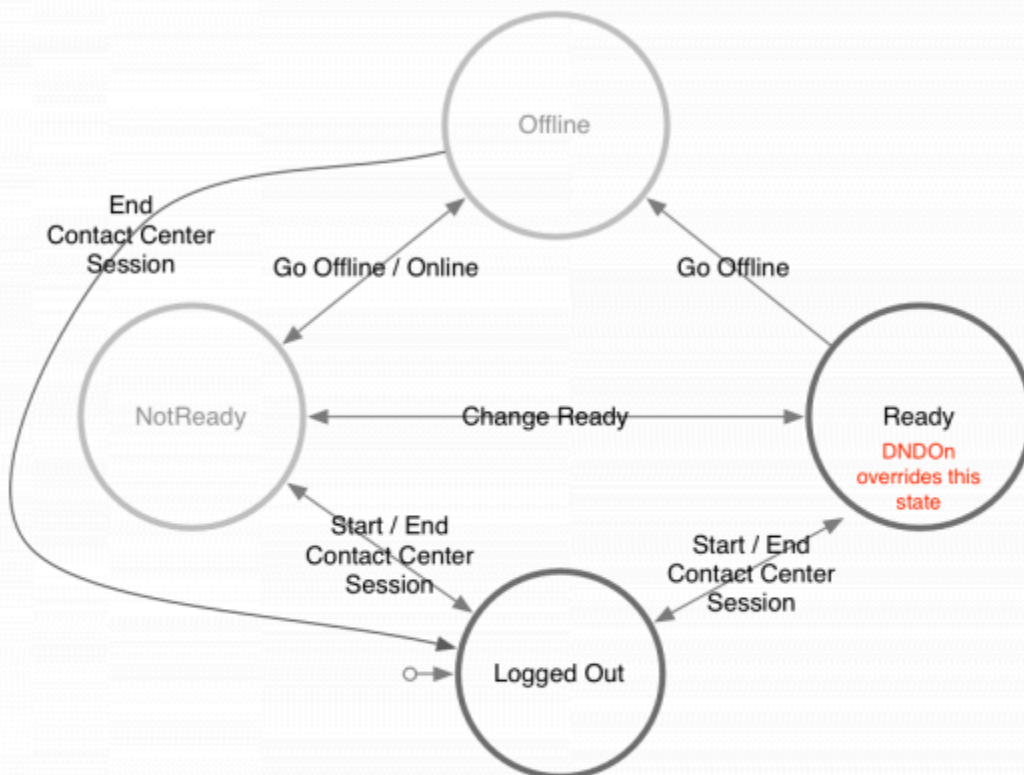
Offline

End
Contact Center
Session

Go Offline / Online

Go Offline

NotReady

Change Ready

Ready

DNDOn overrides this state

Start / End
Contact Center
Session

Start / End
Contact Center
Session

Logged Out